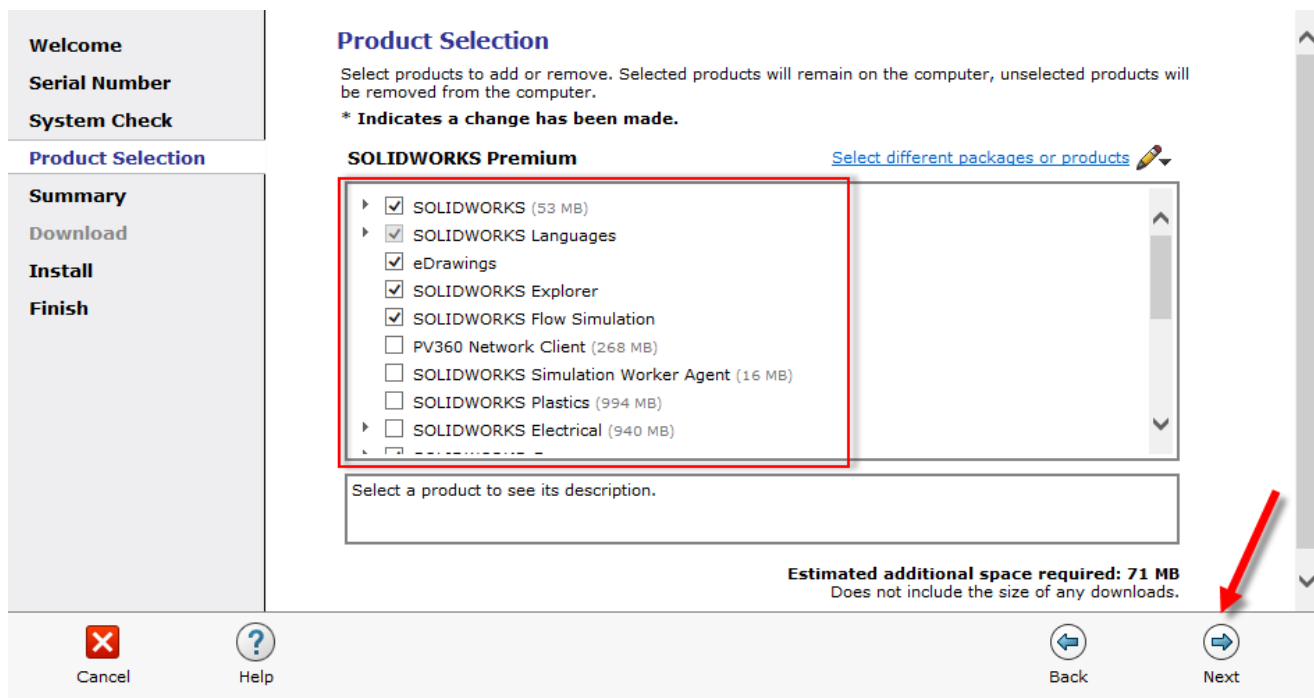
Welcome
Serial Number
System Check
Product Selection
Summary
Download
Install
Finish

Product Selection

Select products to add or remove. Selected products will remain on the computer, unselected products will be removed from the computer.

* Indicates a change has been made.

SOLIDWORKS Premium

Select different packages or products

SOLIDWORKS (53 MB)
SOLIDWORKS Languages
eDrawings
SOLIDWORKS Explorer
SOLIDWORKS Flow Simulation
PV360 Network Client (268 MB)
SOLIDWORKS Simulation Worker Agent (16 MB)
SOLIDWORKS Plastics (994 MB)
SOLIDWORKS Electrical (940 MB)
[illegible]

Select a product to see its description.

Estimated additional space required: 71 MB
Does not include the size of any downloads.

Cancel
Help
Back
Next